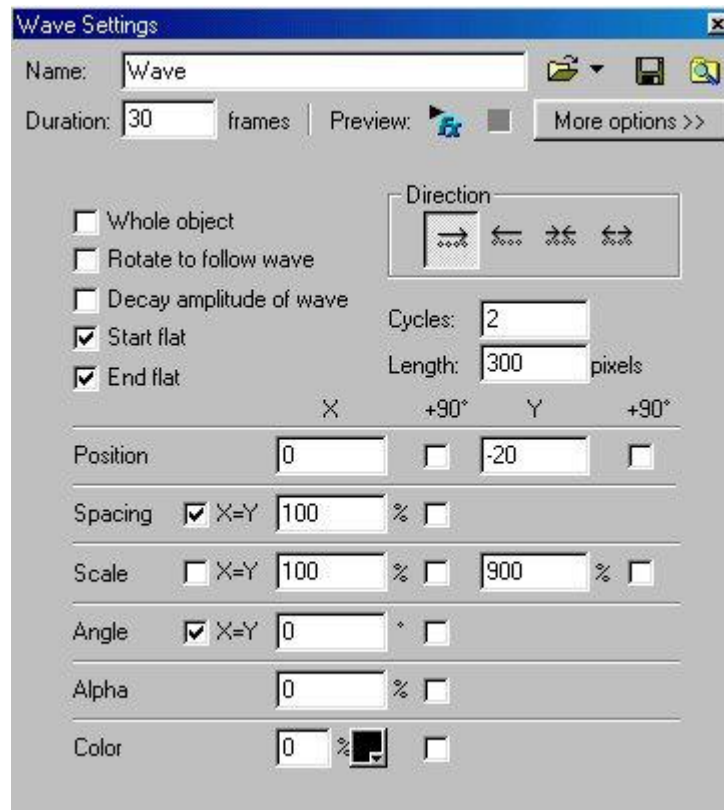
Wave Settings

Name: Wave

Duration: 30 frames | Preview: Fx

More options >>

Whole object

Rotate to follow wave

Decay amplitude of wave

Start flat

End flat

Direction

Cycles: 2

Length: 300 pixels

| | | X | +90° | Y | +90° |
|---|---|---|---|---|---|
| Position | | 0 | | -20 | |
| Spacing | X=Y | 100 % | | | |
| Scale | X=Y | 100 % | | 900 % | |
| Angle | X=Y | 0 ° | | | |
| Alpha | | 0 % | | | |
| Color | | 0 % | | | |